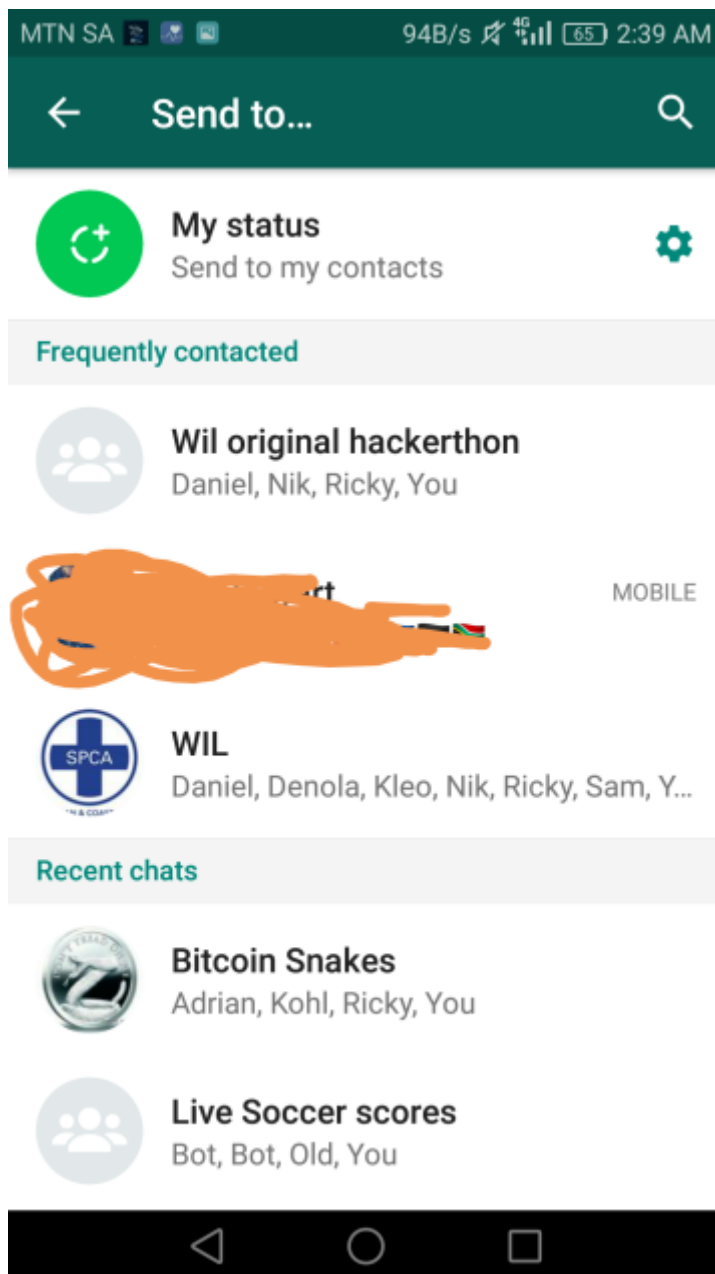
MTN SA 94B/s 4G 65 2:39 AM

Send to...

My status
Send to my contacts

Frequently contacted

Wil original hackerthon
Daniel, Nik, Ricky, You

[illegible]
MOBILE

SPCA
WIL
Daniel, Denola, Kleo, Nik, Ricky, Sam, Y...

Recent chats

Bitcoin Snakes
Adrian, Kohl, Ricky, You

Live Soccer scores
Bot, Bot, Old, You